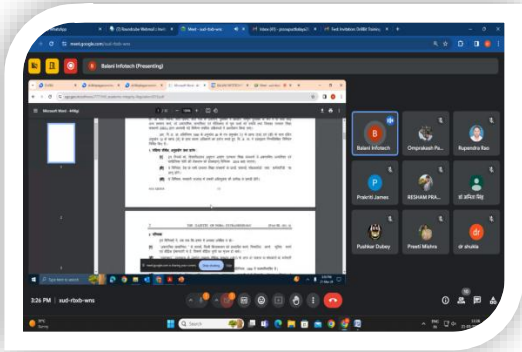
Meet - sud-rbxb-wns

meet.google.com/sud-rbxb-wns

Baleni Infotech (Presenting)

Baleni Infotech

Omprakash Pa...

Rupendra Rao

Prakriti James

RESHAM PRA...

Pushkar Dubey

Preeti Mishra

dr shukla

3:26 PM | sud-rbxb-wns